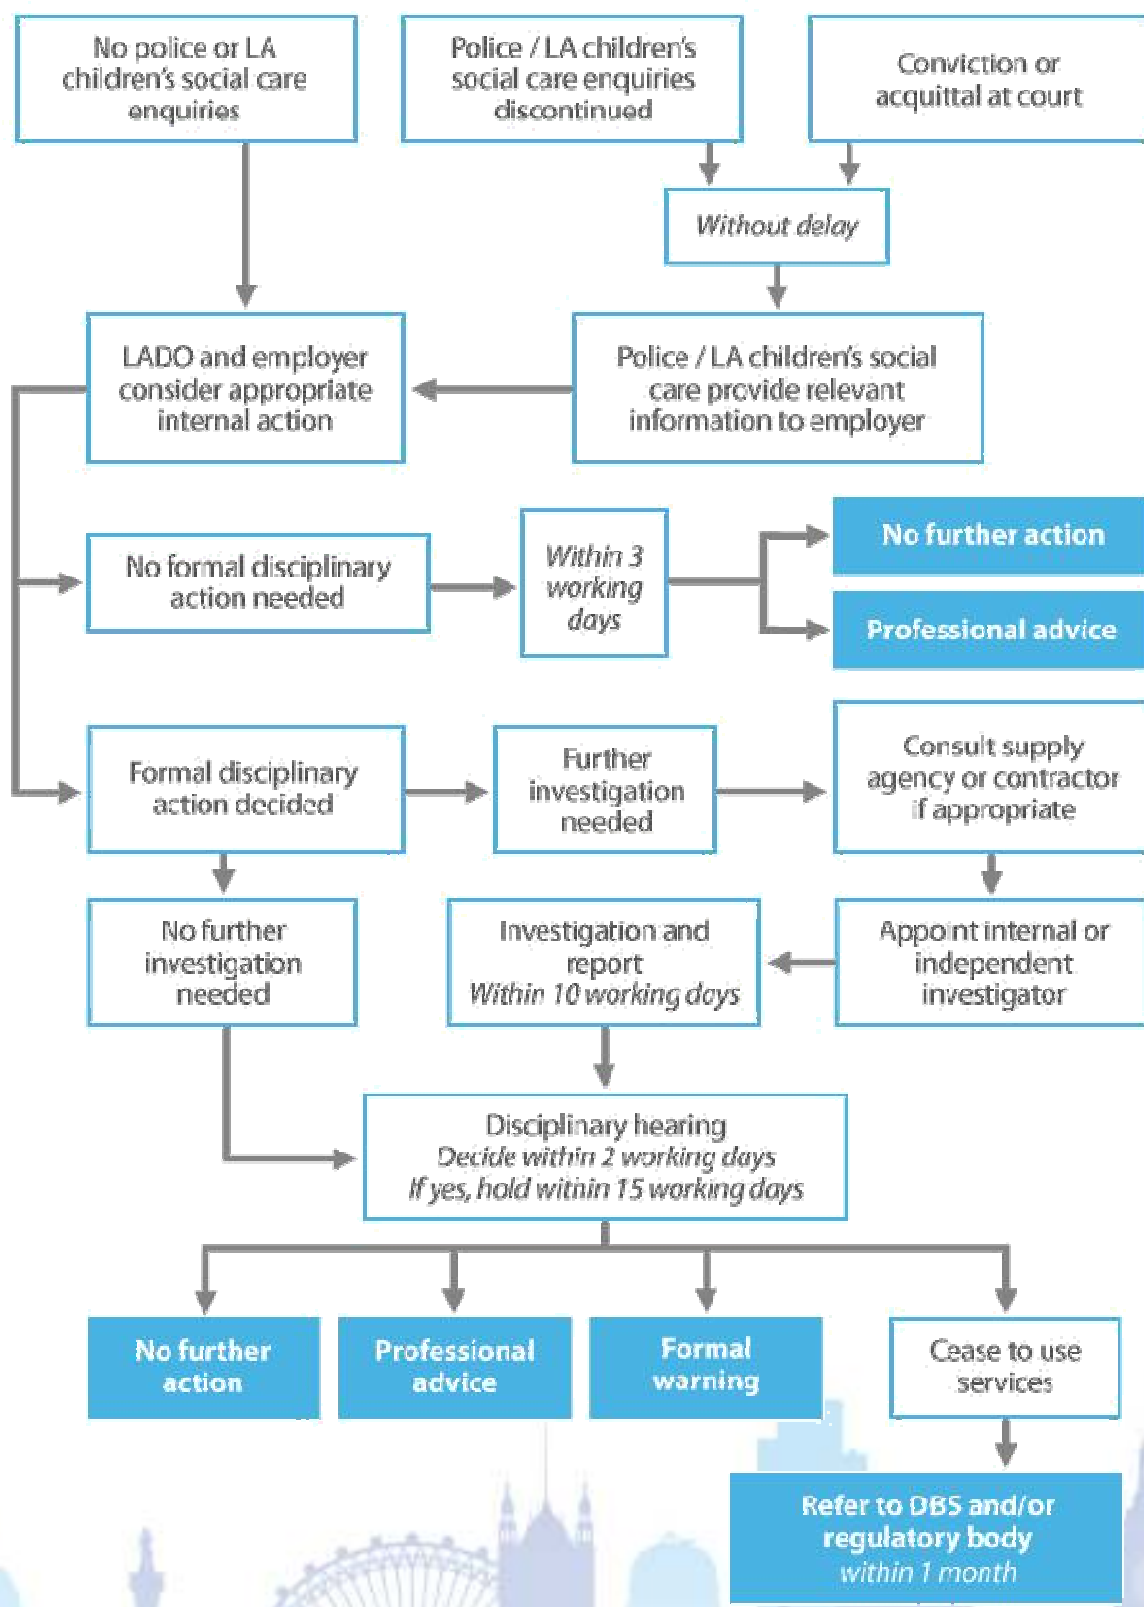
No police or LA children's social care enquiries

Police / LA children's social care enquiries discontinued

Conviction or acquittal at court

Without delay

LADO and employer consider appropriate internal action

Police / LA children's social care provide relevant information to employer

No formal disciplinary action needed

Within 3 working days

No further action

Professional advice

Formal disciplinary action decided

Further investigation needed

Consult supply agency or contractor if appropriate

No further investigation needed

Investigation and report
Within 10 working days

Appoint internal or independent investigator

Disciplinary hearing
Decide within 2 working days
If yes, hold within 15 working days

No further action

Professional advice

Formal warning

Cease to use services

Refer to DBS and/or regulatory body
within 1 month